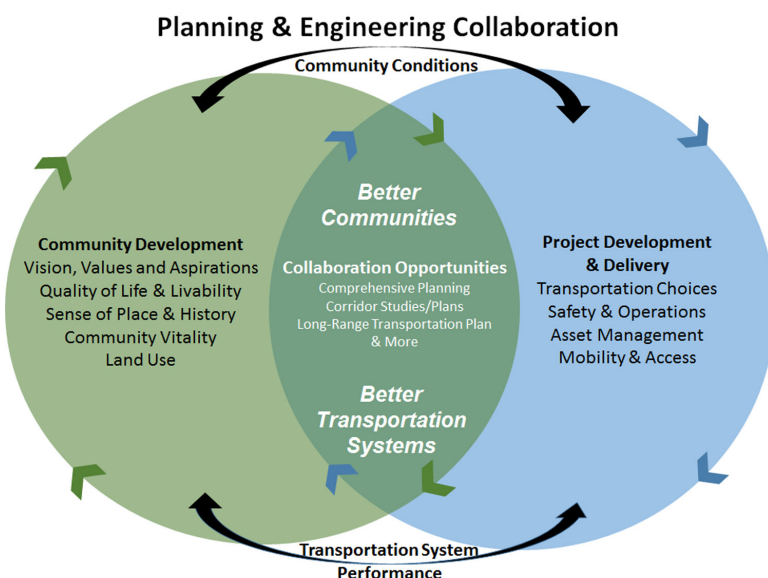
Planning & Engineering Collaboration

Community Conditions

Community Development
Vision, Values and Aspirations
Quality of Life & Livability
Sense of Place & History
Community Vitality
Land Use

Better Communities

Collaboration Opportunities
Comprehensive Planning
Corridor Studies/Plans
Long-Range Transportation Plan & More

Better Transportation Systems

Project Development & Delivery
Transportation Choices
Safety & Operations
Asset Management
Mobility & Access

Transportation System Performance